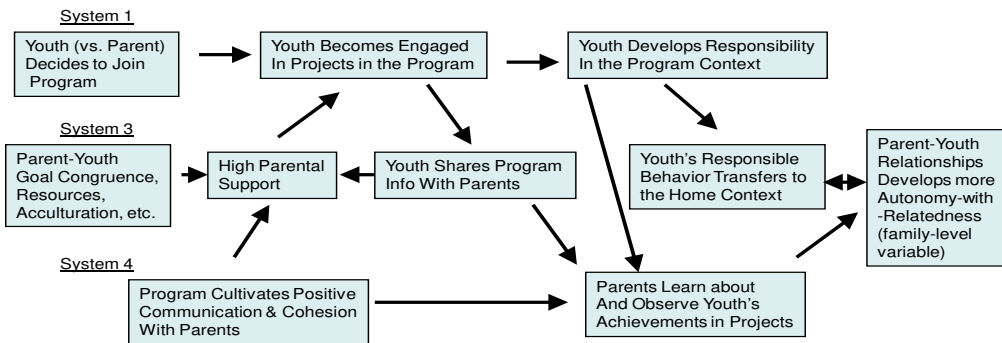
System 1

Youth (vs. Parent) Decides to Join Program

Youth Becomes Engaged In Projects in the Program

Youth Develops Responsibility In the Program Context

System 3

Parent-Youth Goal Congruence, Resources, Acculturation, etc.

High Parental Support

Youth Shares Program Info With Parents

Youth's Responsible Behavior Transfers to the Home Context

Parent-Youth Relationships Develops more Autonomy-with-Relatedness (family-level variable)

System 4

Program Cultivates Positive Communication & Cohesion With Parents

Parents Learn about And Observe Youth's Achievements in Projects